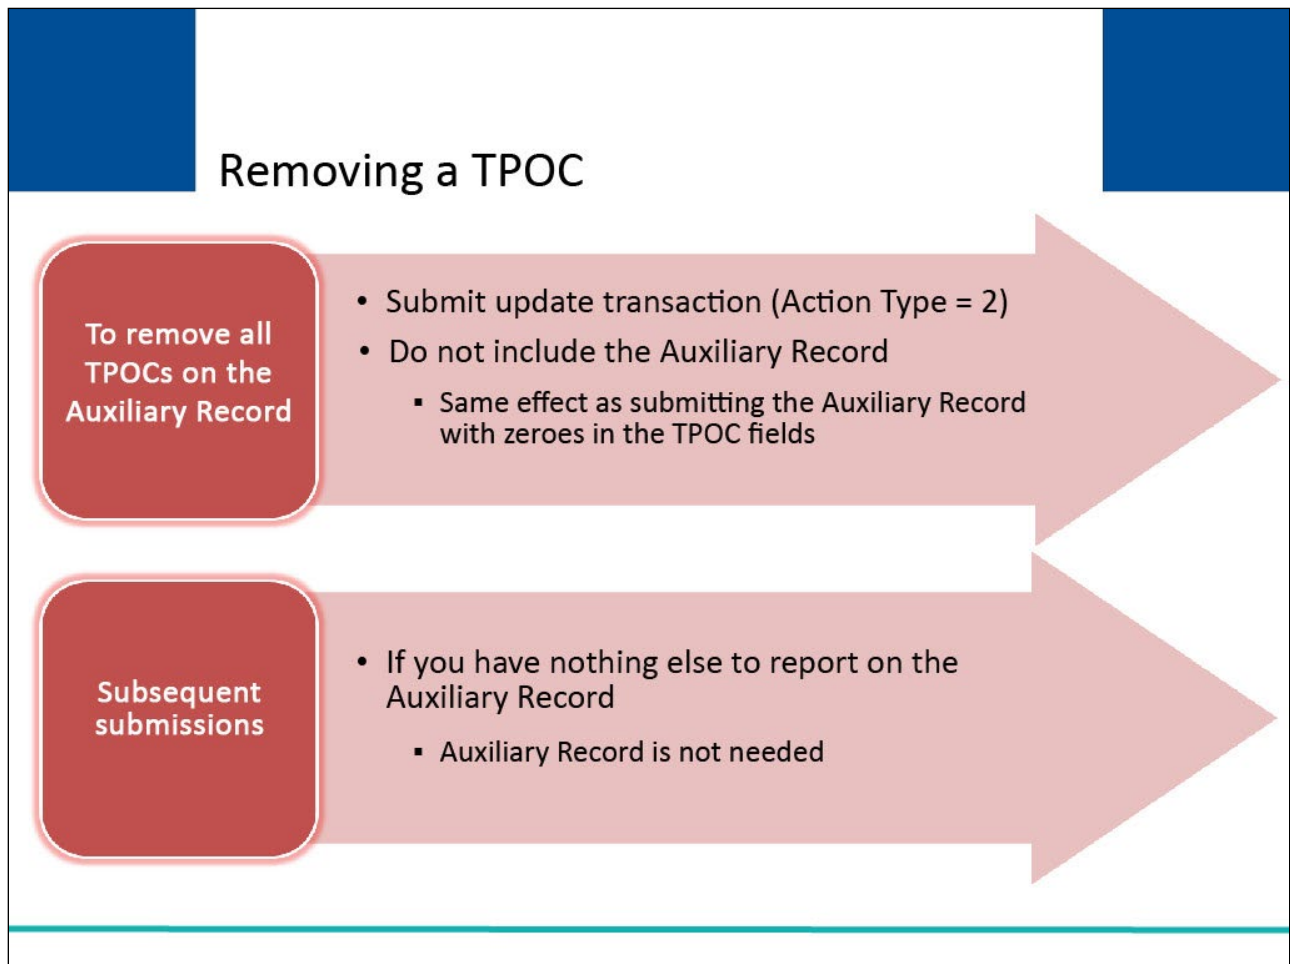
Removing a TPOC

To remove all TPOCs on the Auxiliary Record

- Submit update transaction (Action Type = 2)
- Do not include the Auxiliary Record
  - Same effect as submitting the Auxiliary Record with zeroes in the TPOC fields

Subsequent submissions

- If you have nothing else to report on the Auxiliary Record
  - Auxiliary Record is not needed